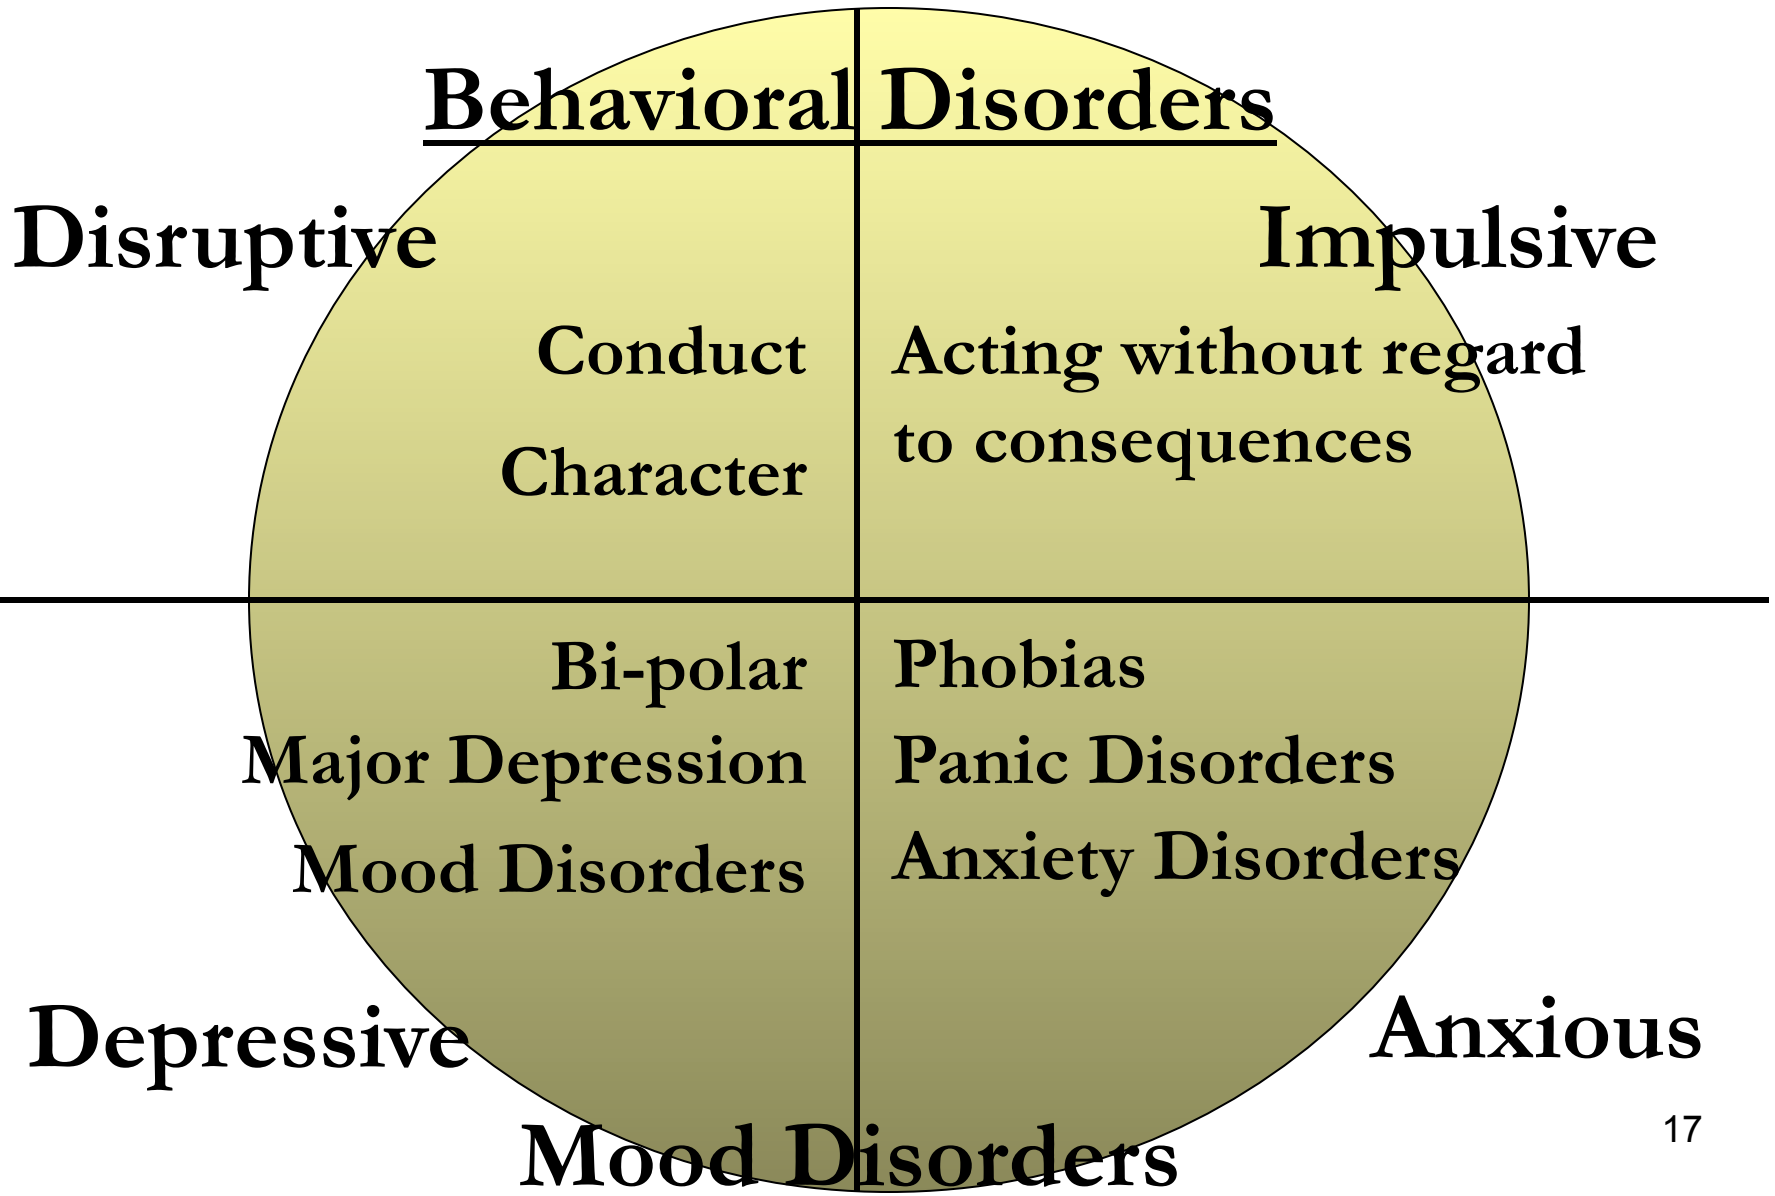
Behavioral Disorders

Disruptive

Impulsive

Conduct

Character

Acting without regard to consequences

Bi-polar

Major Depression

Mood Disorders

Phobias

Panic Disorders

Anxiety Disorders

Depressive

Anxious

Mood Disorders

17